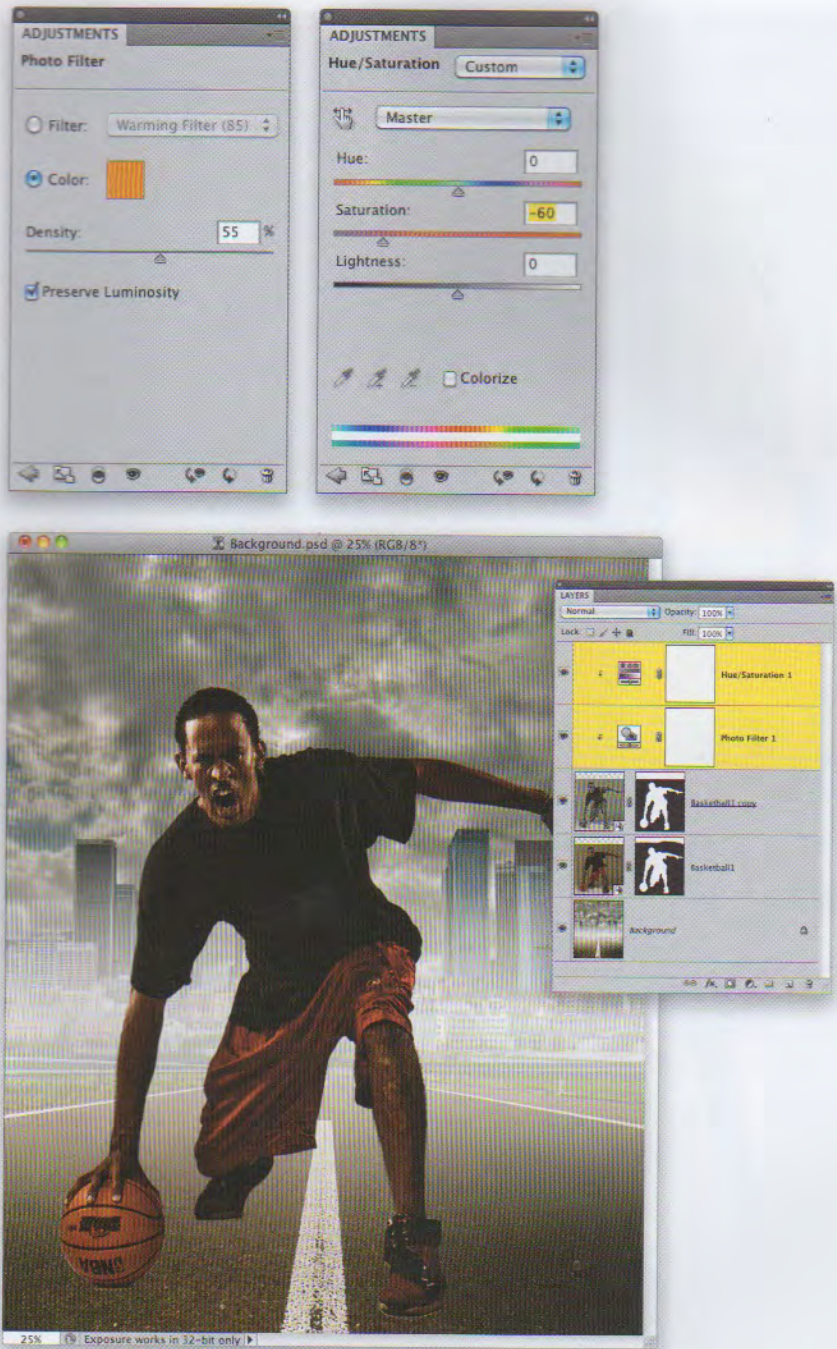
ADJUSTMENTS
Photo Filter

Filter: Warming Filter (85)

Color:

Density: 55 %

Preserve Luminosity

ADJUSTMENTS
Hue/Saturation Custom

Master

Hue: 0

Saturation: -60

Lightness: 0

Colorize

Background.psd @ 25% (RGB/8*)

LAYERS
Normal Opacity: 100%
Lock: Fill: 100%

Hue/Saturation 1

Photo Filter 1

Basketball1 copy

Basketball1

Background

25% Exposure works in 32-bit only